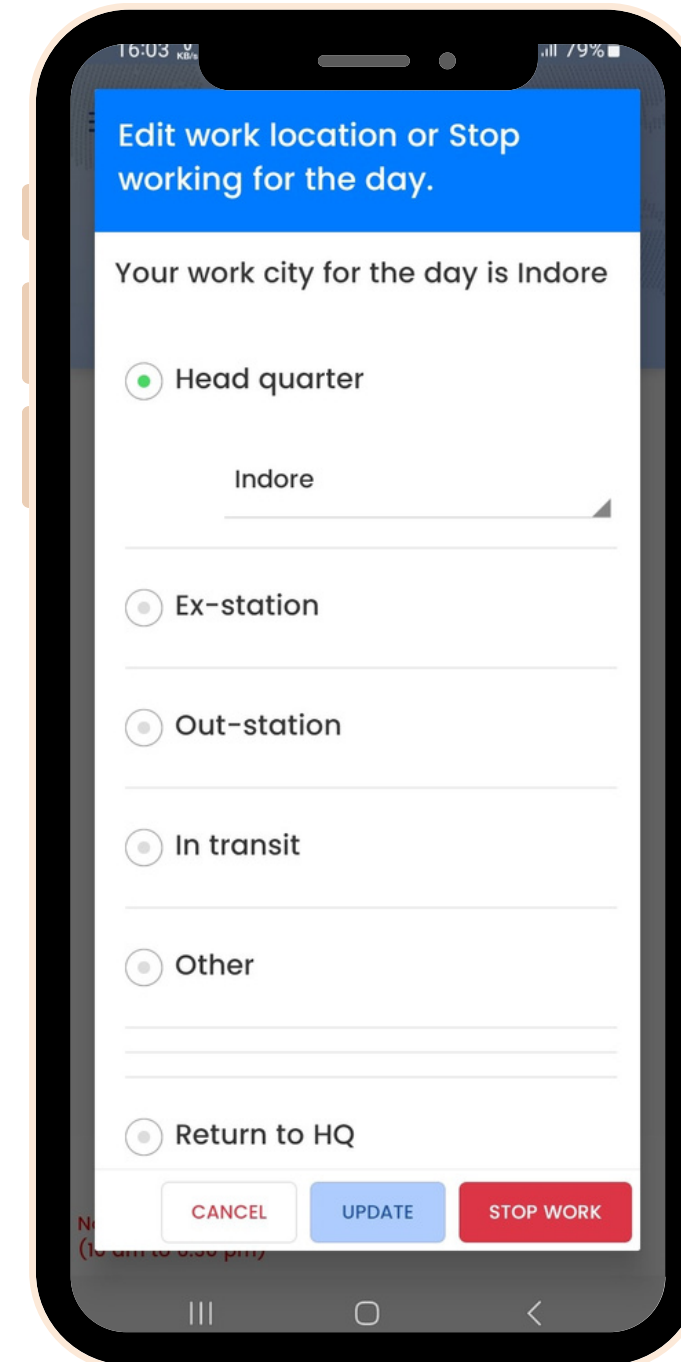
16:03 0 KB/s

79%

Edit work location or Stop working for the day.

Your work city for the day is Indore

Head quarter

Indore

Ex-station

Out-station

In transit

Other

Return to HQ

CANCEL

UPDATE

STOP WORK

N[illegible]

(1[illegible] am to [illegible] pm)